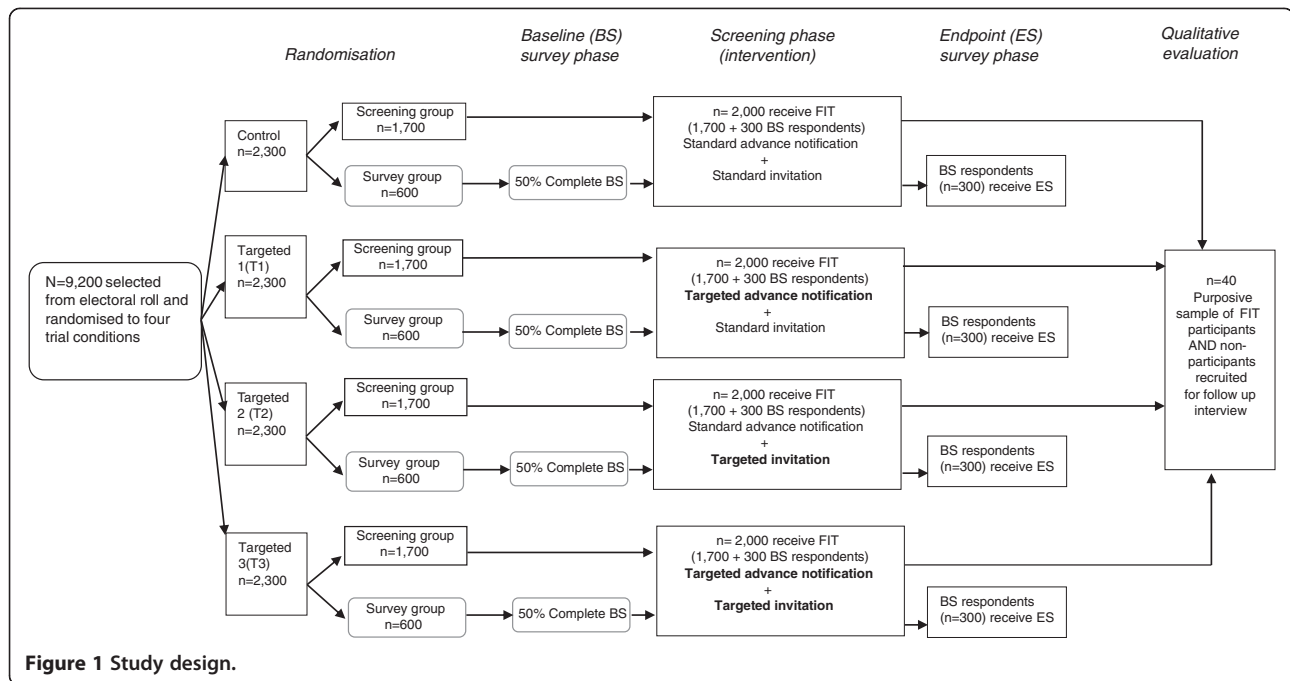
Randomisation

Baseline (BS) survey phase

Screening phase (intervention)

Endpoint (ES) survey phase

Qualitative evaluation

N=9,200 selected from electoral roll and randomised to four trial conditions

Control n=2,300

Screening group n=1,700

Survey group n=600

50% Complete BS

n= 2,000 receive FIT (1,700 + 300 BS respondents) Standard advance notification + Standard invitation

BS respondents (n=300) receive ES

Targeted 1(T1) n=2,300

Screening group n=1,700

Survey group n=600

50% Complete BS

n= 2,000 receive FIT (1,700 + 300 BS respondents) **Targeted advance notification** + Standard invitation

BS respondents (n=300) receive ES

Targeted 2 (T2) n=2,300

Screening group n=1,700

Survey group n=600

50% Complete BS

n= 2,000 receive FIT (1,700 + 300 BS respondents) Standard advance notification + **Targeted invitation**

BS respondents (n=300) receive ES

Targeted 3(T3) n=2,300

Screening group n=1,700

Survey group n=600

50% Complete BS

n= 2,000 receive FIT (1,700 + 300 BS respondents) **Targeted advance notification** + **Targeted invitation**

BS respondents (n=300) receive ES

n=40 Purposive sample of FIT participants AND non-participants recruited for follow up interview

**Figure 1 Study design.**